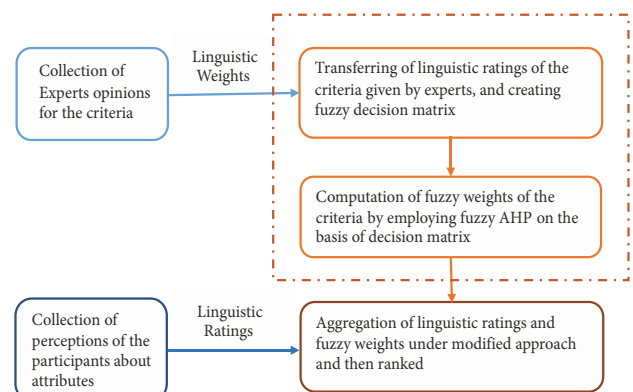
Collection of Experts opinions for the criteria

Linguistic Weights

Transferring of linguistic ratings of the criteria given by experts, and creating fuzzy decision matrix

Computation of fuzzy weights of the criteria by employing fuzzy AHP on the basis of decision matrix

Collection of perceptions of the participants about attributes

Linguistic Ratings

Aggregation of linguistic ratings and fuzzy weights under modified approach and then ranked